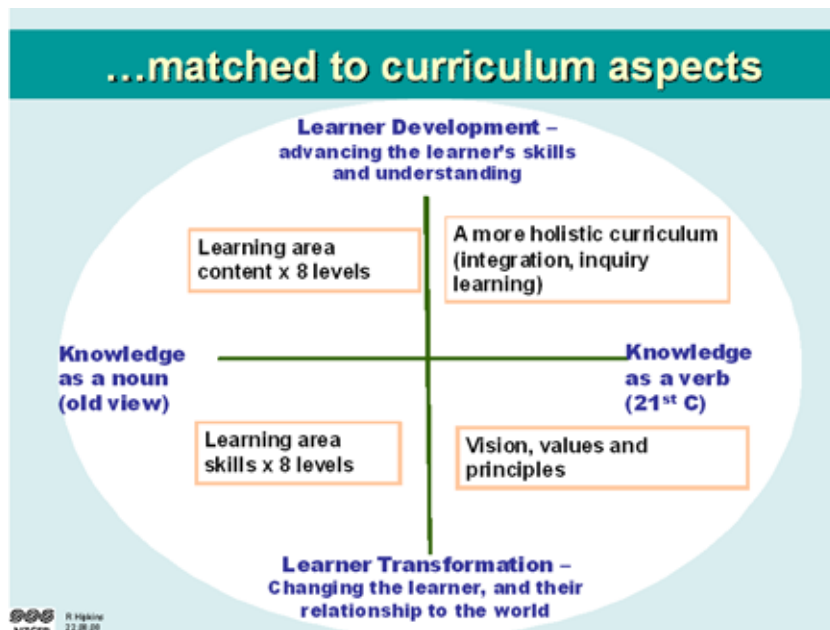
…matched to curriculum aspects

Learner Development – advancing the learner's skills and understanding

Learning area content x 8 levels

A more holistic curriculum (integration, inquiry learning)

Knowledge as a noun (old view)

Knowledge as a verb ($21^{st}$ C)

Learning area skills x 8 levels

Vision, values and principles

Learner Transformation – Changing the learner, and their relationship to the world

R Hipkins 22.08.08